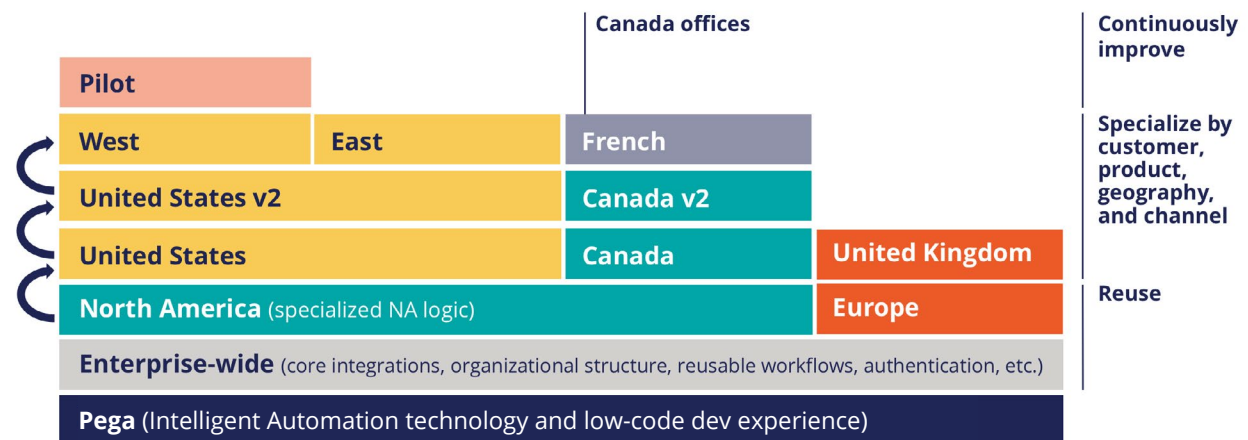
Canada offices

Continuously improve

Pilot

West

East

French

Specialize by customer, product, geography, and channel

United States v2

Canada v2

United States

Canada

United Kingdom

North America (specialized NA logic)

Europe

Reuse

Enterprise-wide (core integrations, organizational structure, reusable workflows, authentication, etc.)

Pega (Intelligent Automation technology and low-code dev experience)